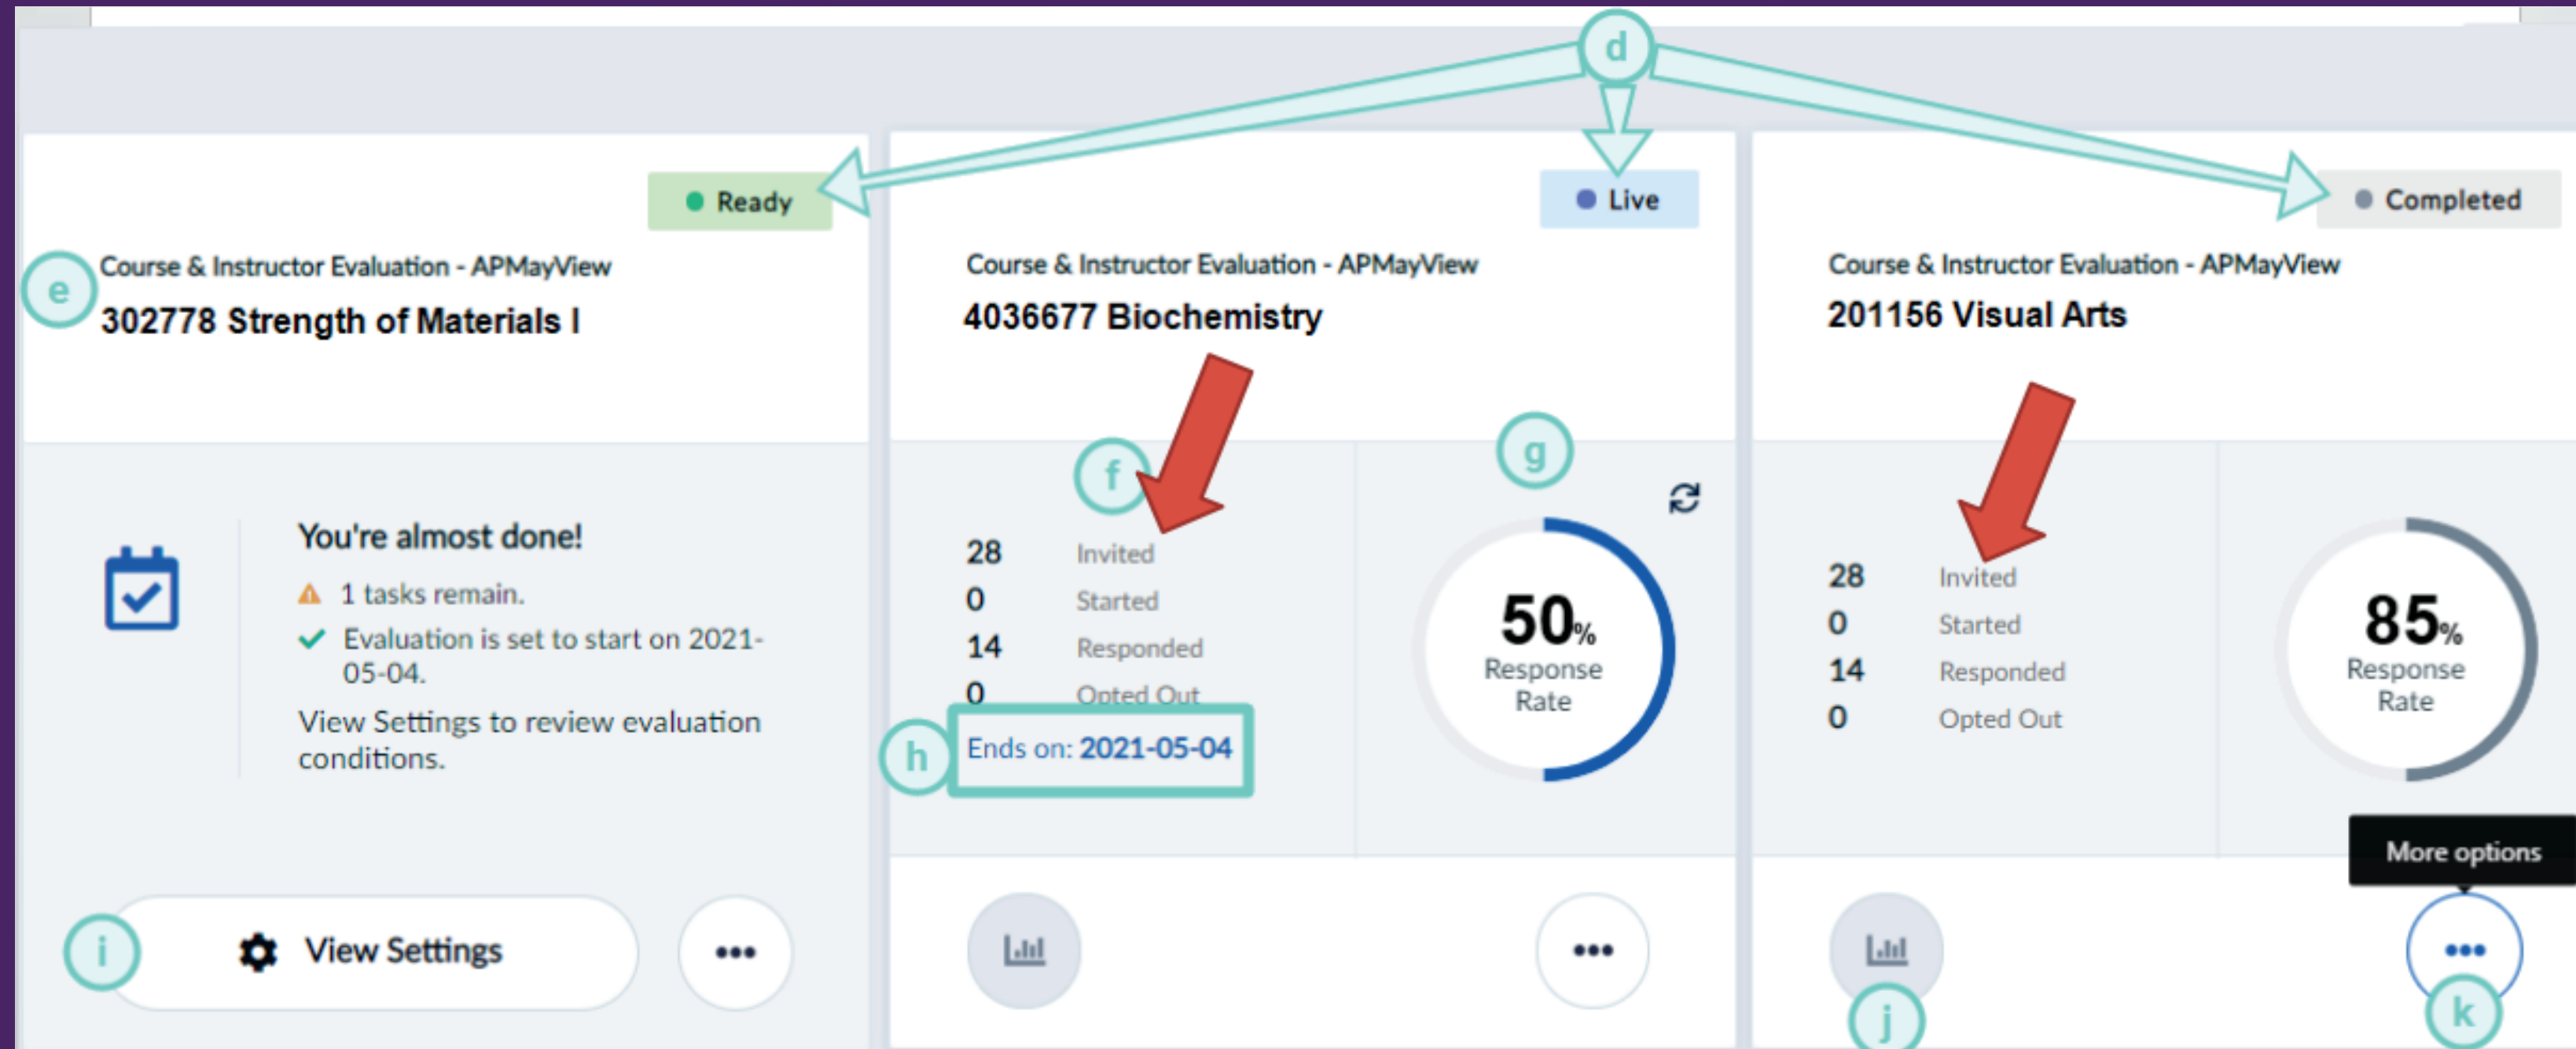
d

Ready

e

Course & Instructor Evaluation - APMayView

302778 Strength of Materials I

You're almost done!

1 tasks remain.

Evaluation is set to start on 2021-05-04.

View Settings to review evaluation conditions.

i

View Settings

•••

Live

Course & Instructor Evaluation - APMayView

4036677 Biochemistry

f

| 28 | Invited |
|---|---|
| 0 | Started |
| 14 | Responded |
| 0 | Opted Out |

h

Ends on: 2021-05-04

g

50%
Response Rate

•••

Completed

Course & Instructor Evaluation - APMayView

201156 Visual Arts

| 28 | Invited |
|---|---|
| 0 | Started |
| 14 | Responded |
| 0 | Opted Out |

85%
Response Rate

More options

j

•••

k